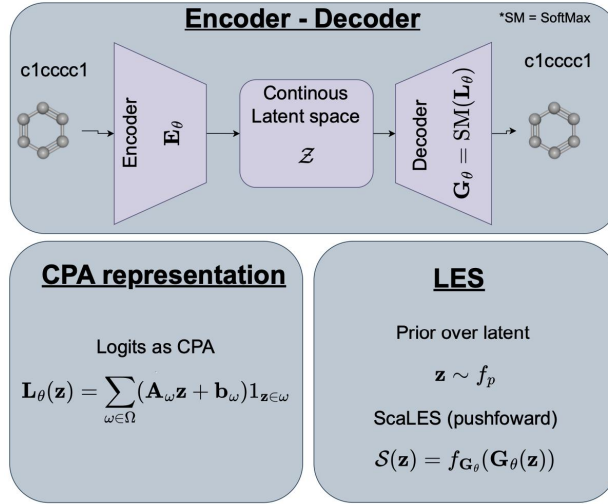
Encoder - Decoder

*SM = SoftMax

c1cccc1

Encoder $\mathbf{E}_\theta$

Continous Latent space

$z$

Decoder $\mathbf{G}_\theta = \mathrm{SM}(\mathbf{L}_\theta)$

c1cccc1

CPA representation

Logits as CPA

$\mathbf{L}_\theta(\mathbf{z}) = \sum_{\omega \in \Omega} (\mathbf{A}_\omega \mathbf{z} + \mathbf{b}_\omega) 1_{\mathbf{z} \in \omega}$

LES

Prior over latent

$\mathbf{z} \sim f_p$

ScaLES (pushfoward)

$\mathcal{S}(\mathbf{z}) = f_{\mathbf{G}_\theta}(\mathbf{G}_\theta(\mathbf{z}))$